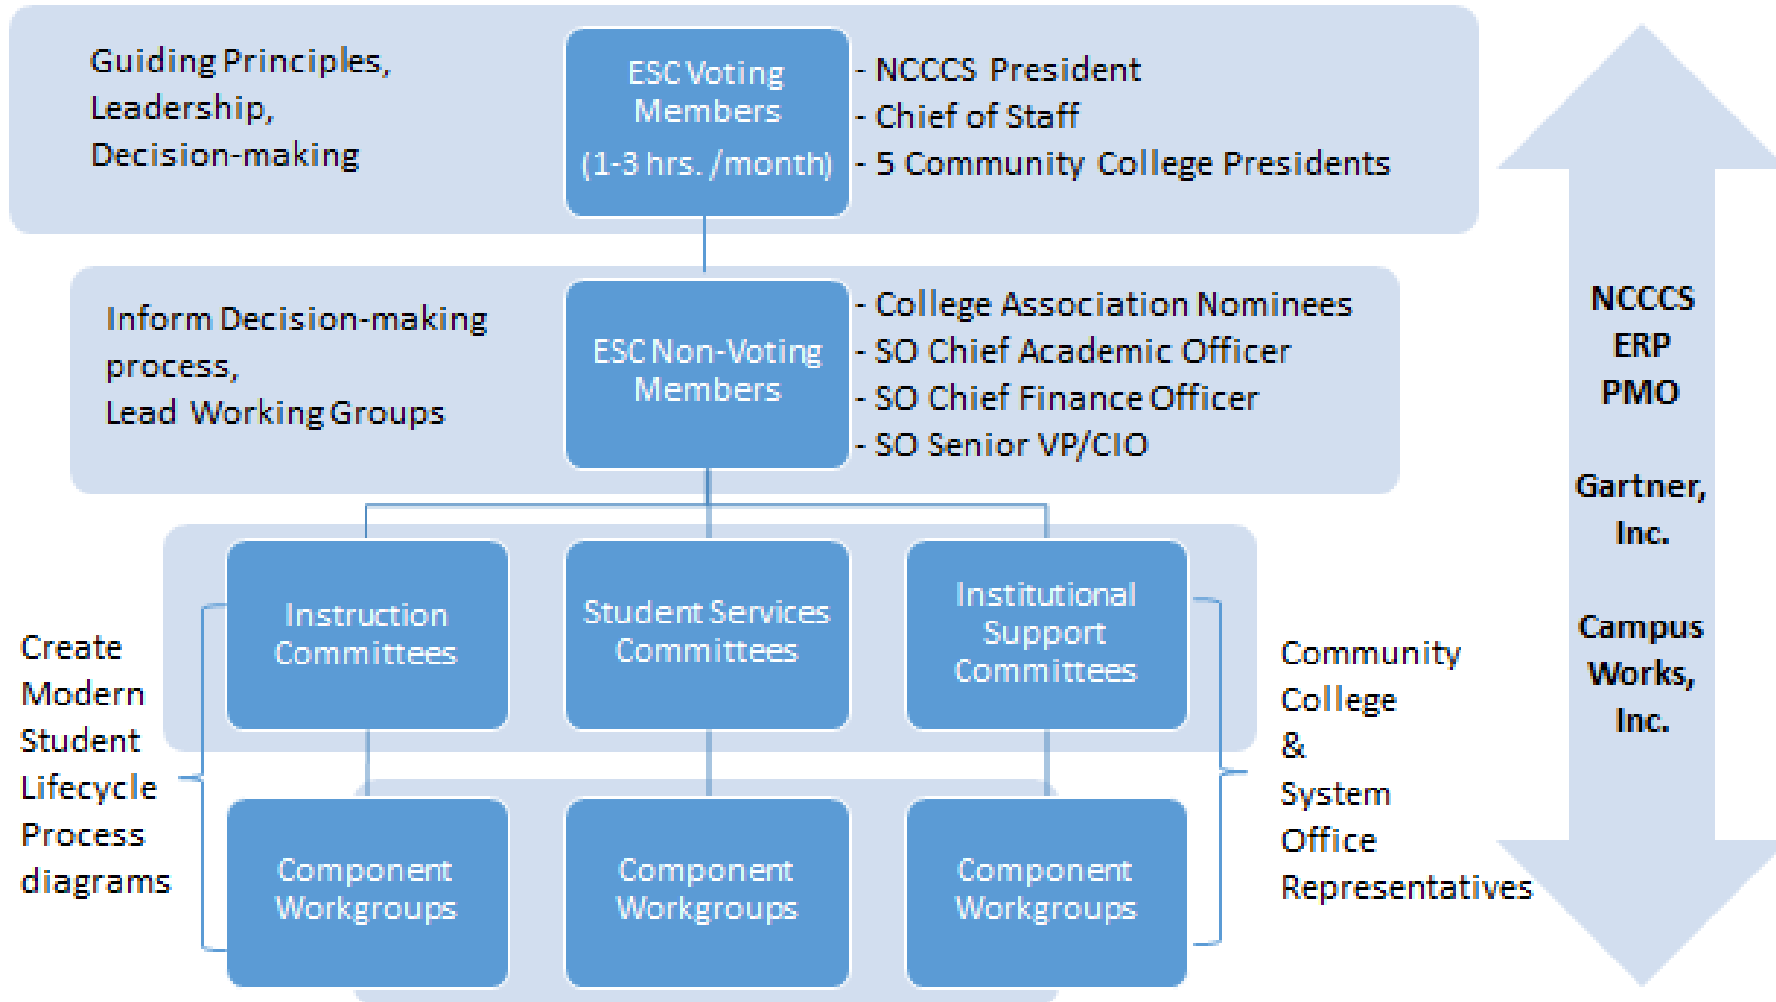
Guiding Principles, Leadership, Decision-making

ESC Voting Members (1-3 hrs. /month)

- NCCCS President
- Chief of Staff
- 5 Community College Presidents

Inform Decision-making process, Lead Working Groups

ESC Non-Voting Members

- College Association Nominees
- SO Chief Academic Officer
- SO Chief Finance Officer
- SO Senior VP/CIO

Instruction Committees

Student Services Committees

Institutional Support Committees

Create Modern Student Lifecycle Process diagrams

Component Workgroups

Component Workgroups

Component Workgroups

Community College & System Office Representatives

NCCCS ERP PMO

Gartner, Inc.

Campus Works, Inc.